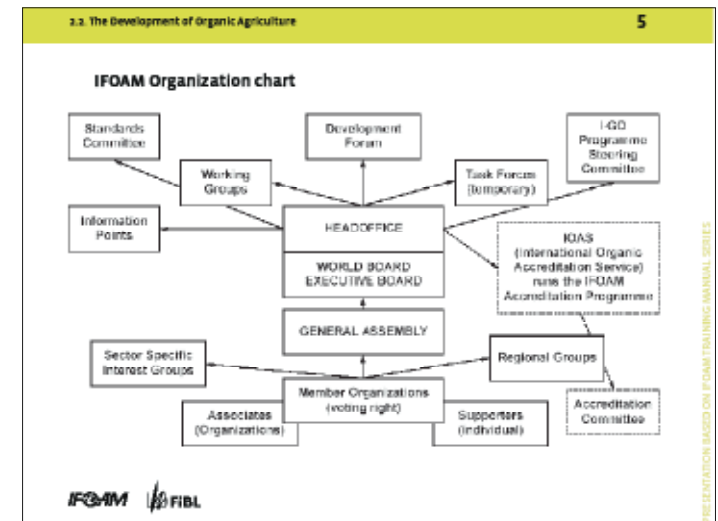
2.2. The Development of Organic Agriculture

5

IFOAM Organization chart

Standards Committee

Development Forum

I-GO Programme Steering Committee

Working Groups

Task Forces (temporary)

Information Points

HEADOFFICE

IOAS (International Organic Accreditation Service) runs the IFOAM Accreditation Programme

WORLD BOARD EXECUTIVE BOARD

GENERAL ASSEMBLY

Sector Specific Interest Groups

Regional Groups

Member Organizations (voting right)

Associates (Organizations)

Supporters (individual)

Accreditation Committee

PRESENTATION BASED ON IFOAM TRAINING MANUAL SERIES

IFOAM

FiBL